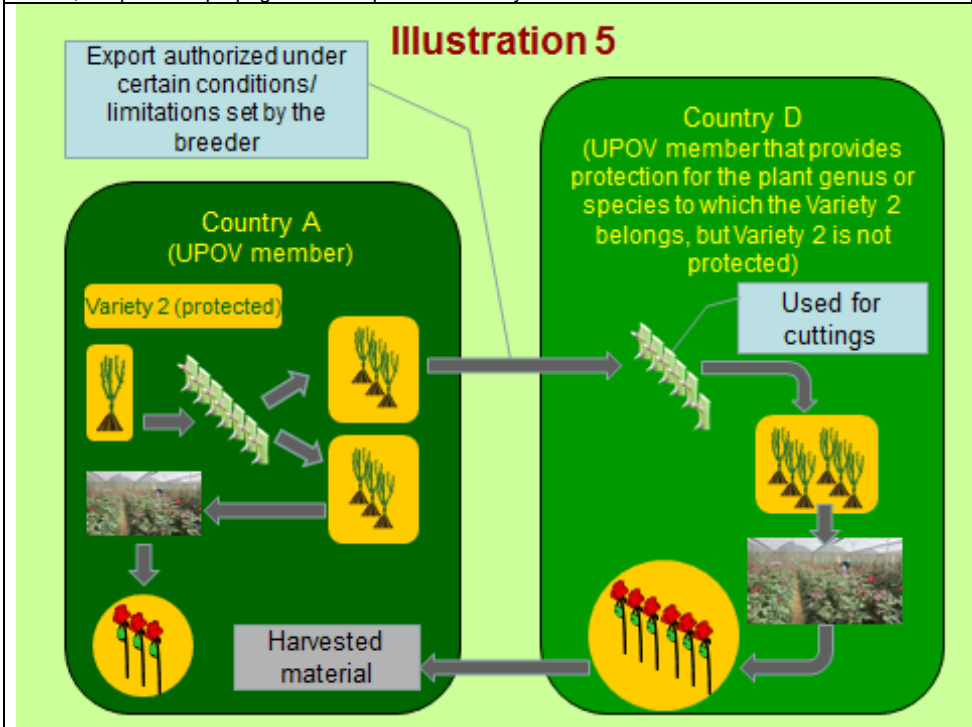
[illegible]

Illustration 5

Export authorized under certain conditions/ limitations set by the breeder

Country D
(UPOV member that provides protection for the plant genus or species to which the Variety 2 belongs, but Variety 2 is not protected)

Country A
(UPOV member)

Variety 2 (protected)

Used for cuttings

Harvested material